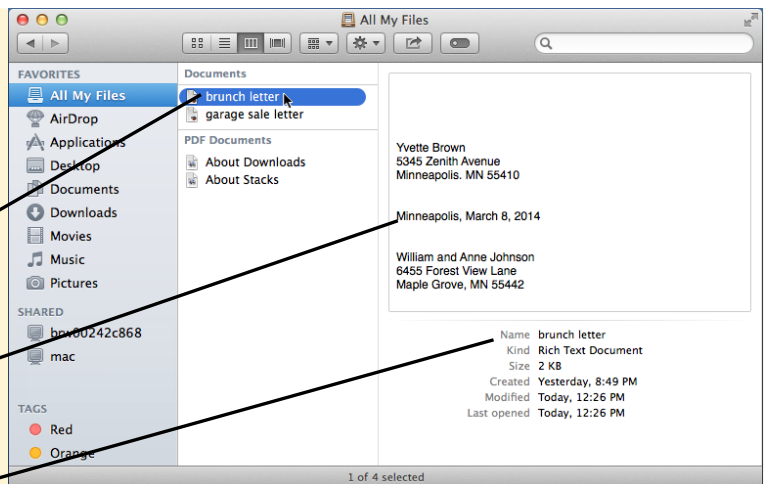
All My Files

FAVORITES
All My Files
AirDrop
Applications
Desktop
Documents
Downloads
Movies
Music
Pictures

SHARED
brw00242c868
mac

TAGS
Red
Orange

Documents
brunch letter
garage sale letter

PDF Documents
About Downloads
About Stacks

Yvette Brown
5345 Zenith Avenue
Minneapolis. MN 55410

Minneapolis, March 8, 2014

William and Anne Johnson
6455 Forest View Lane
Maple Grove, MN 55442

| | |
|---|---|
| Name | brunch letter |
| Kind | Rich Text Document |
| Size | 2 KB |
| Created | Yesterday, 8:49 PM |
| Modified | Today, 12:26 PM |
| Last opened | Today, 12:26 PM |

1 of 4 selected